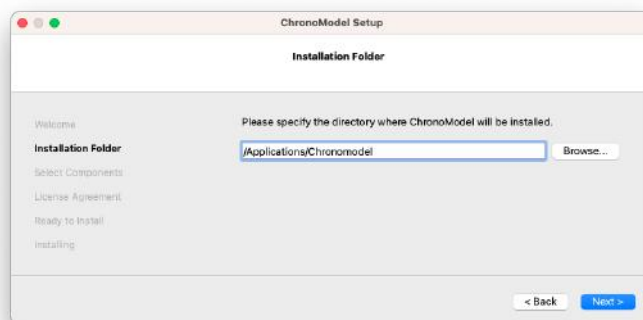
ChronoModel Setup

Installation Folder

Welcome
Installation Folder
Select Components
License Agreement
Ready to Install
Installing

Please specify the directory where ChronoModel will be installed.

/Applications/Chronomodel

Browse...

< Back

Next >